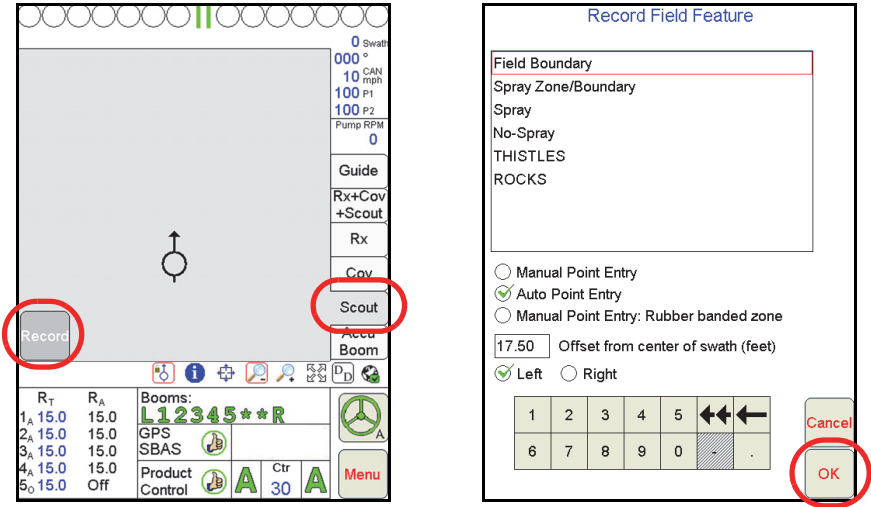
0 Swath
000 °
10 CAN mph
100 P1
100 P2
Pump RPM
0
Guide
Rx+Cov +Scout
Rx
Cov
Scout
Accu Boom
Record

| $R_T$ | $R_A$ |
|---|---|
| $1_A$ 15.0 | 15.0 |
| $2_A$ 15.0 | 15.0 |
| $3_A$ 15.0 | 15.0 |
| $4_A$ 15.0 | 15.0 |
| $5_O$ 15.0 | Off |

Booms:
L12345**R
GPS SBAS
Product Control
A
Ctr 30
A
A
Menu

Record Field Feature

Field Boundary
Spray Zone/Boundary
Spray
No-Spray
THISTLES
ROCKS

Manual Point Entry
Auto Point Entry
Manual Point Entry: Rubber banded zone
17.50 Offset from center of swath (feet)
Left
Right

| 1 | 2 | 3 | 4 | 5 | ◀◀ | ◀ |
|---|---|---|---|---|---|---|
| 6 | 7 | 8 | 9 | 0 | - | . |

Cancel
OK